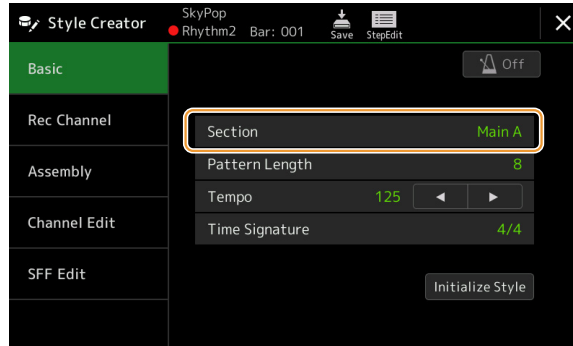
Style Creator
SkyPop
Rhythm2 Bar: 001
Save StepEdit

Basic
Rec Channel
Assembly
Channel Edit
SFF Edit

Off

| Section | Main A |
|---|---|
| Pattern Length | 8 |
| Tempo | 125 ◀ ▶ |
| Time Signature | 4/4 |

Initialize Style